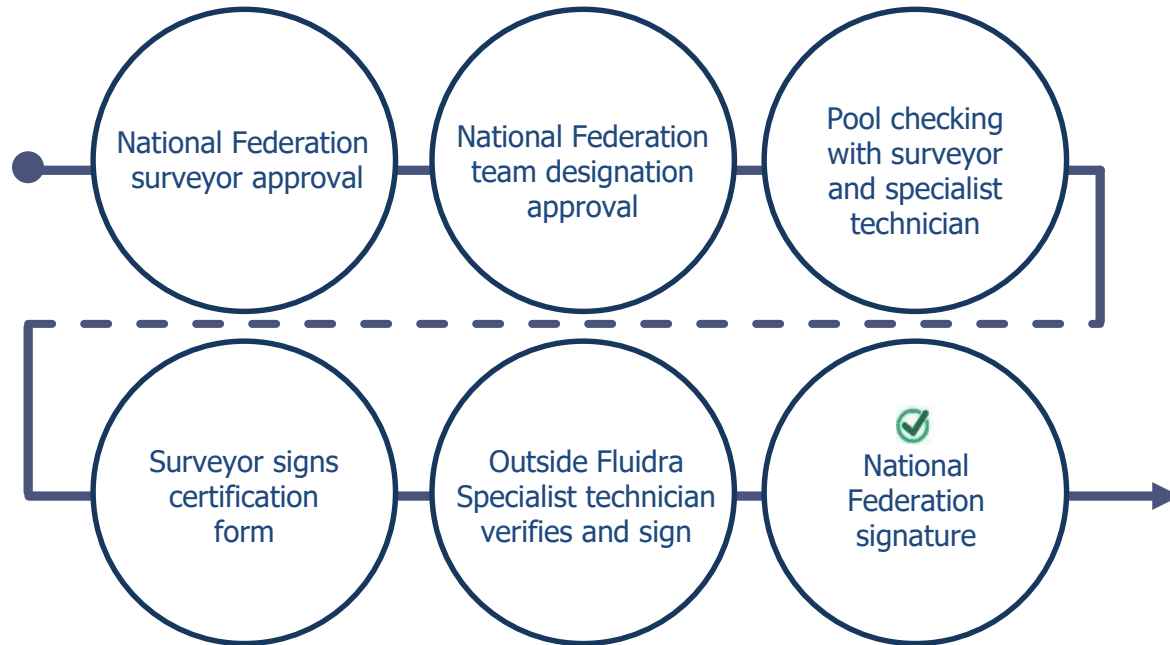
National Federation surveyor approval

National Federation team designation approval

Pool checking with surveyor and specialist technician

Surveyor signs certification form

Outside Fluidra Specialist technician verifies and sign

National Federation signature